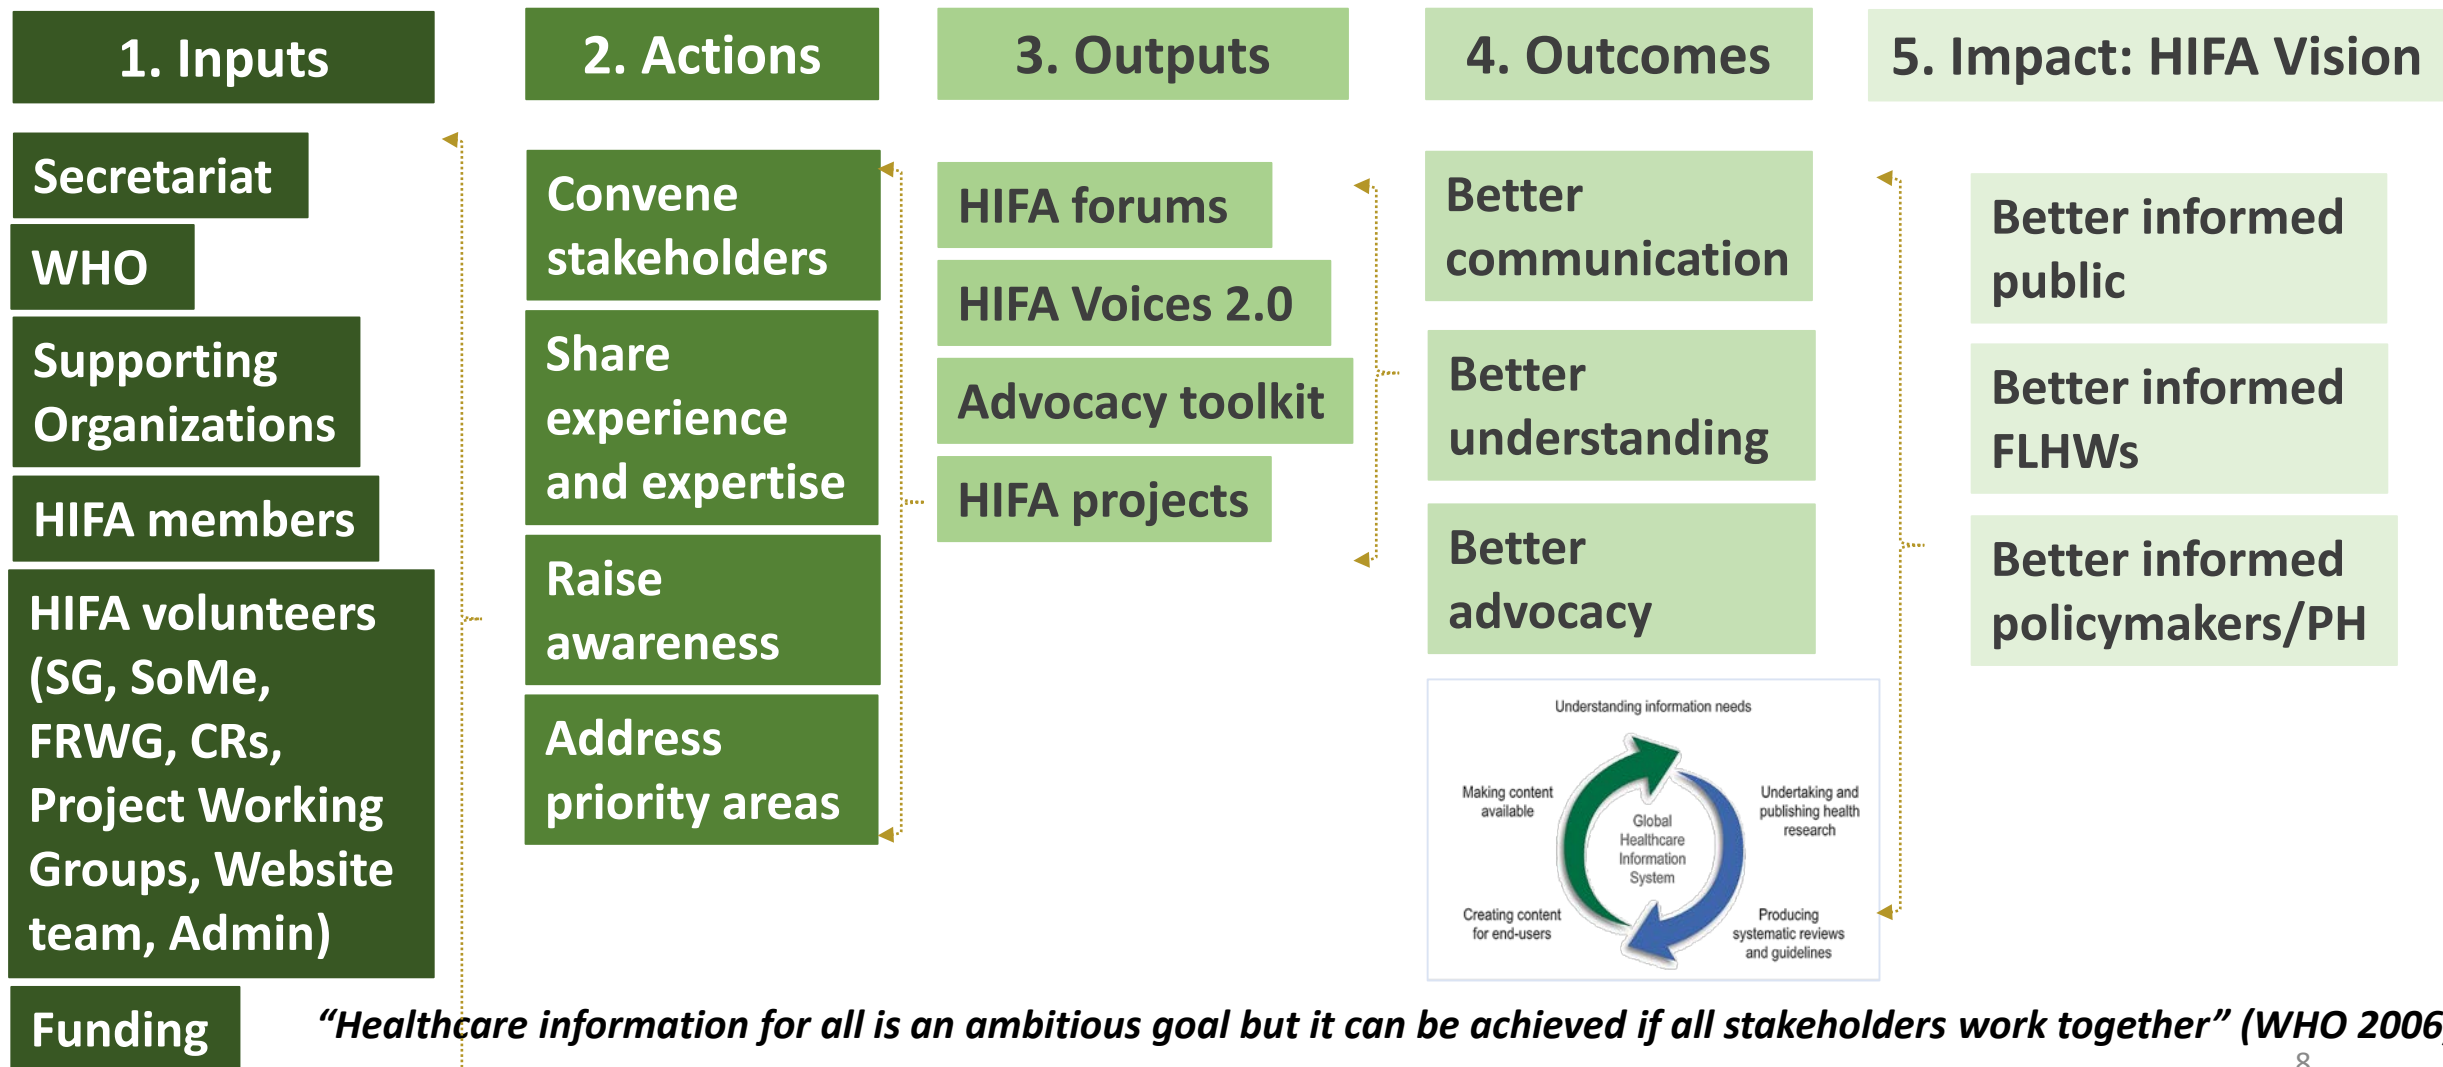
1. Inputs

2. Actions

3. Outputs

4. Outcomes

5. Impact: HIFA Vision

Secretariat

WHO

Supporting Organizations

HIFA members

HIFA volunteers (SG, SoMe, FRWG, CRs, Project Working Groups, Website team, Admin)

Funding

Convene stakeholders

Share experience and expertise

Raise awareness

Address priority areas

HIFA forums

HIFA Voices 2.0

Advocacy toolkit

HIFA projects

Better communication

Better understanding

Better advocacy

Understanding information needs

Making content available

Undertaking and publishing health research

Global Healthcare Information System

Creating content for end-users

Producing systematic reviews and guidelines

Better informed public

Better informed FLHWs

Better informed policymakers/PH

"Healthcare information for all is an ambitious goal but it can be achieved if all stakeholders work together" (WHO 2006

8